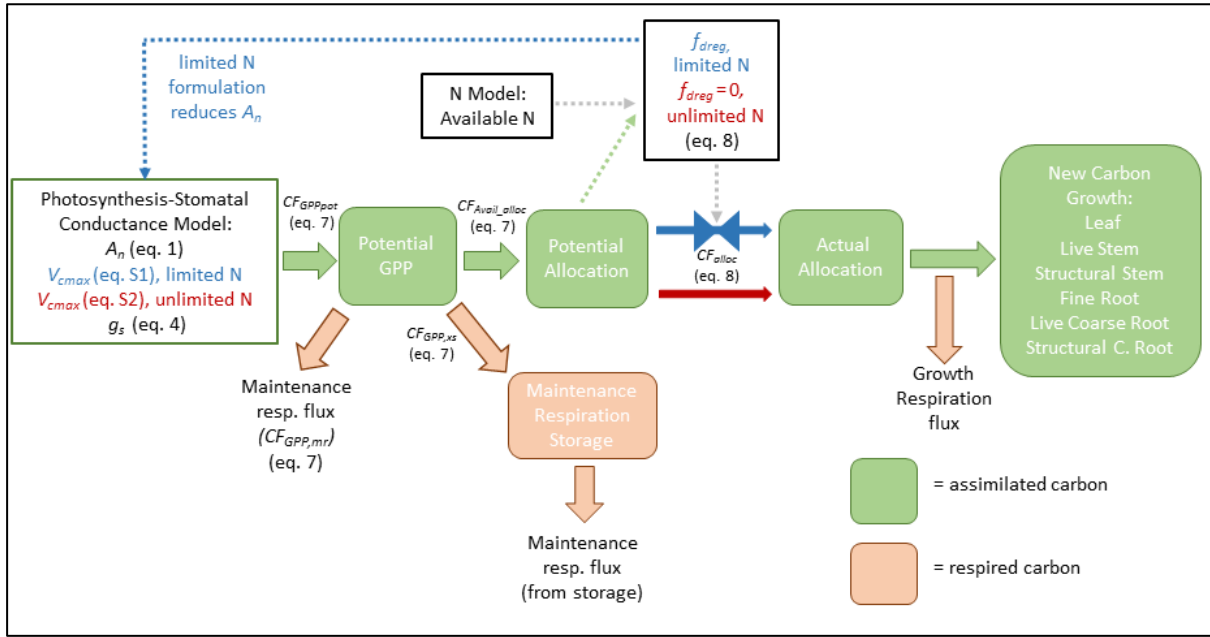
limited N formulation reduces $A_n$

N Model: Available N

$f_{dreg}$, limited N
$f_{dreg} = 0$, unlimited N
(eq. 8)

Photosynthesis-Stomatal Conductance Model:
$A_n$ (eq. 1)
$V_{cmax}$ (eq. S1), limited N
$V_{cmax}$ (eq. S2), unlimited N
$g_s$ (eq. 4)

$CF_{GPPpot}$
(eq. 7)

Potential GPP

$CF_{Avail\_alloc}$
(eq. 7)

Potential Allocation

$CF_{alloc}$
(eq. 8)

Actual Allocation

New Carbon Growth:
Leaf
Live Stem
Structural Stem
Fine Root
Live Coarse Root
Structural C. Root

$CF_{GPP,xs}$
(eq. 7)

Maintenance resp. flux
$(CF_{GPP,mr})$
(eq. 7)

Maintenance Respiration Storage

Maintenance resp. flux
(from storage)

Growth Respiration flux

= assimilated carbon

= respired carbon